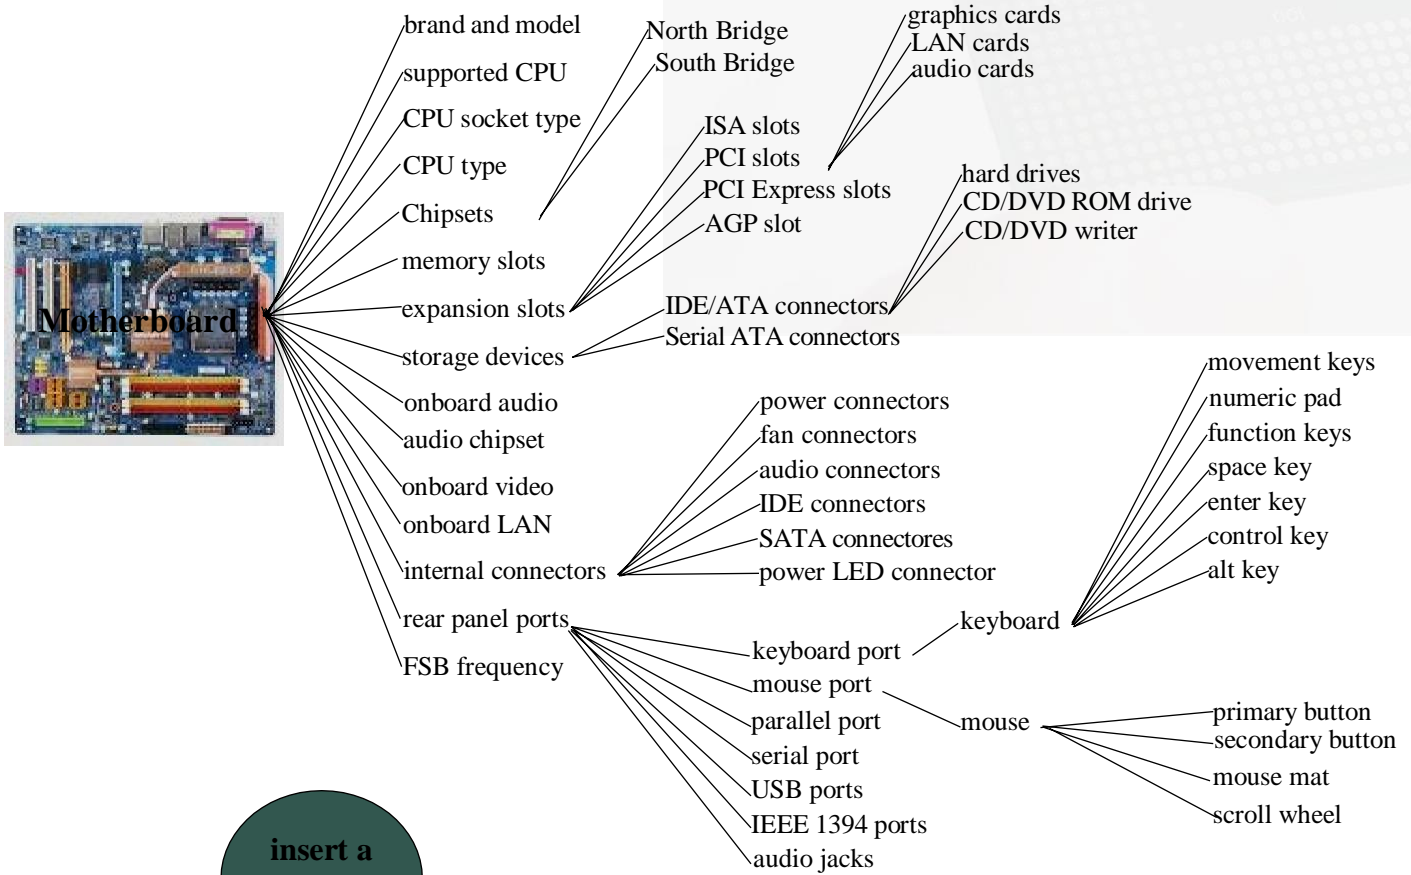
Motherboard

brand and model
supported CPU
CPU socket type
CPU type
Chipsets
memory slots
expansion slots
storage devices
onboard audio
audio chipset
onboard video
onboard LAN
internal connectors
rear panel ports
FSB frequency

North Bridge
South Bridge

ISA slots
PCI slots
PCI Express slots
AGP slot

graphics cards
LAN cards
audio cards

IDE/ATA connectors
Serial ATA connectors

hard drives
CD/DVD ROM drive
CD/DVD writer

power connectors
fan connectors
audio connectors
IDE connectors
SATA connectores
power LED connector

keyboard port
mouse port
parallel port
serial port
USB ports
IEEE 1394 ports
audio jacks

keyboard

movement keys
numeric pad
function keys
space key
enter key
control key
alt key

mouse

primary button
secondary button
mouse mat
scroll wheel

insert a